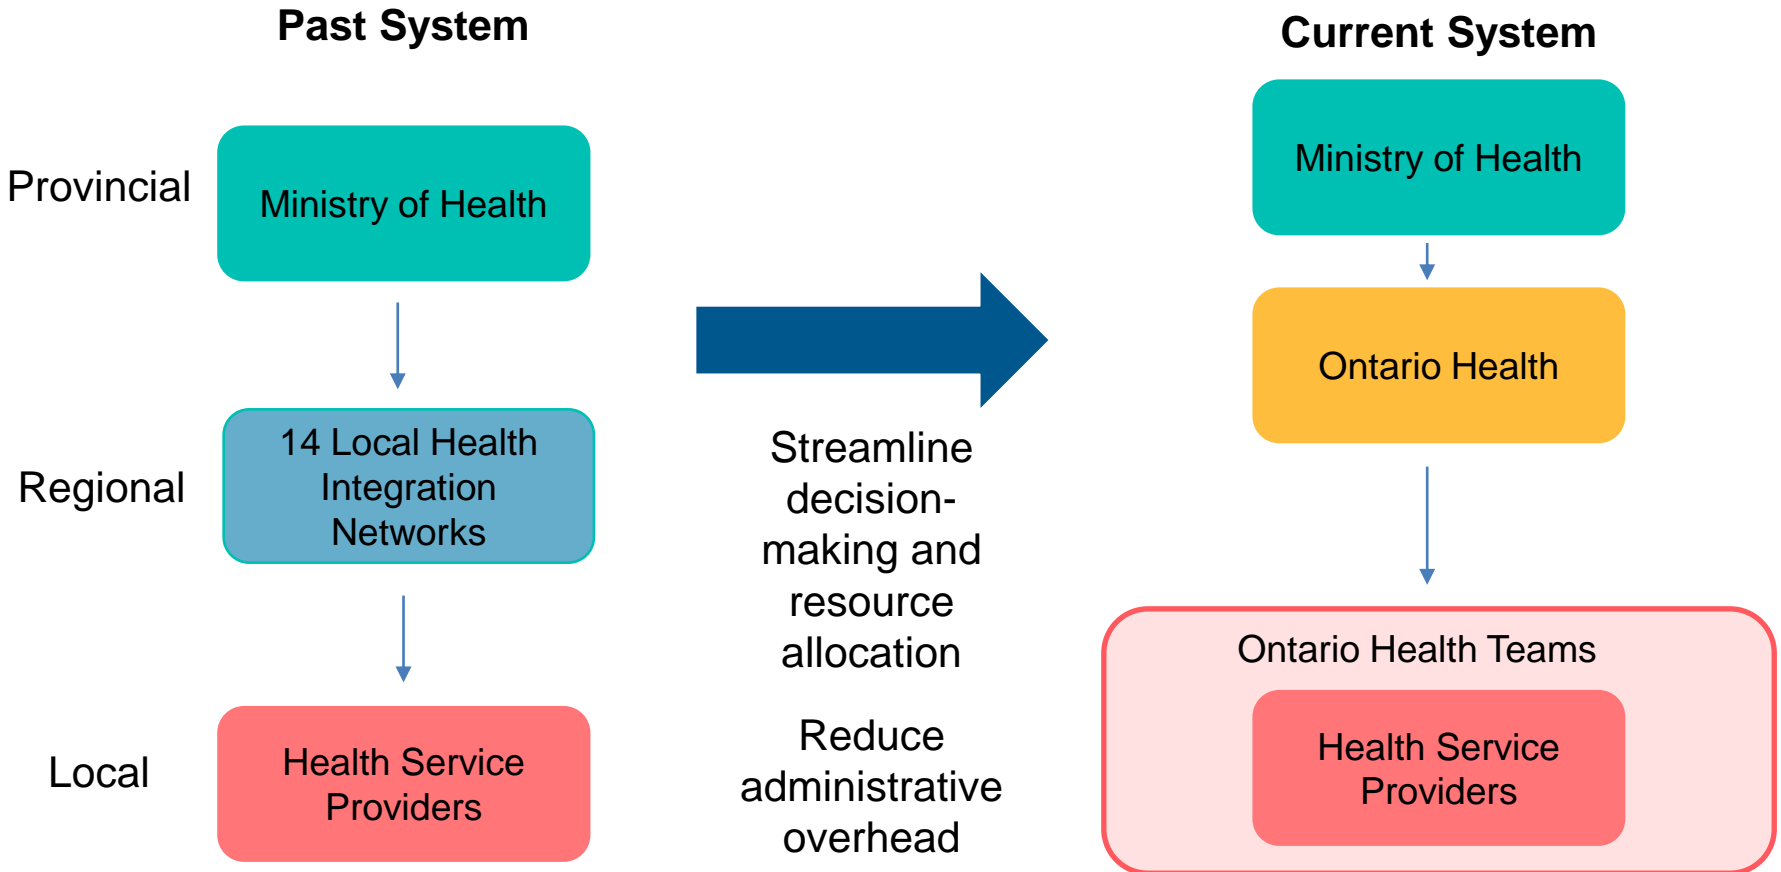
Past System

Provincial

Ministry of Health

Regional

14 Local Health Integration Networks

Local

Health Service Providers

Streamline decision-making and resource allocation

Reduce administrative overhead

Current System

Ministry of Health

Ontario Health

Ontario Health Teams

Health Service Providers